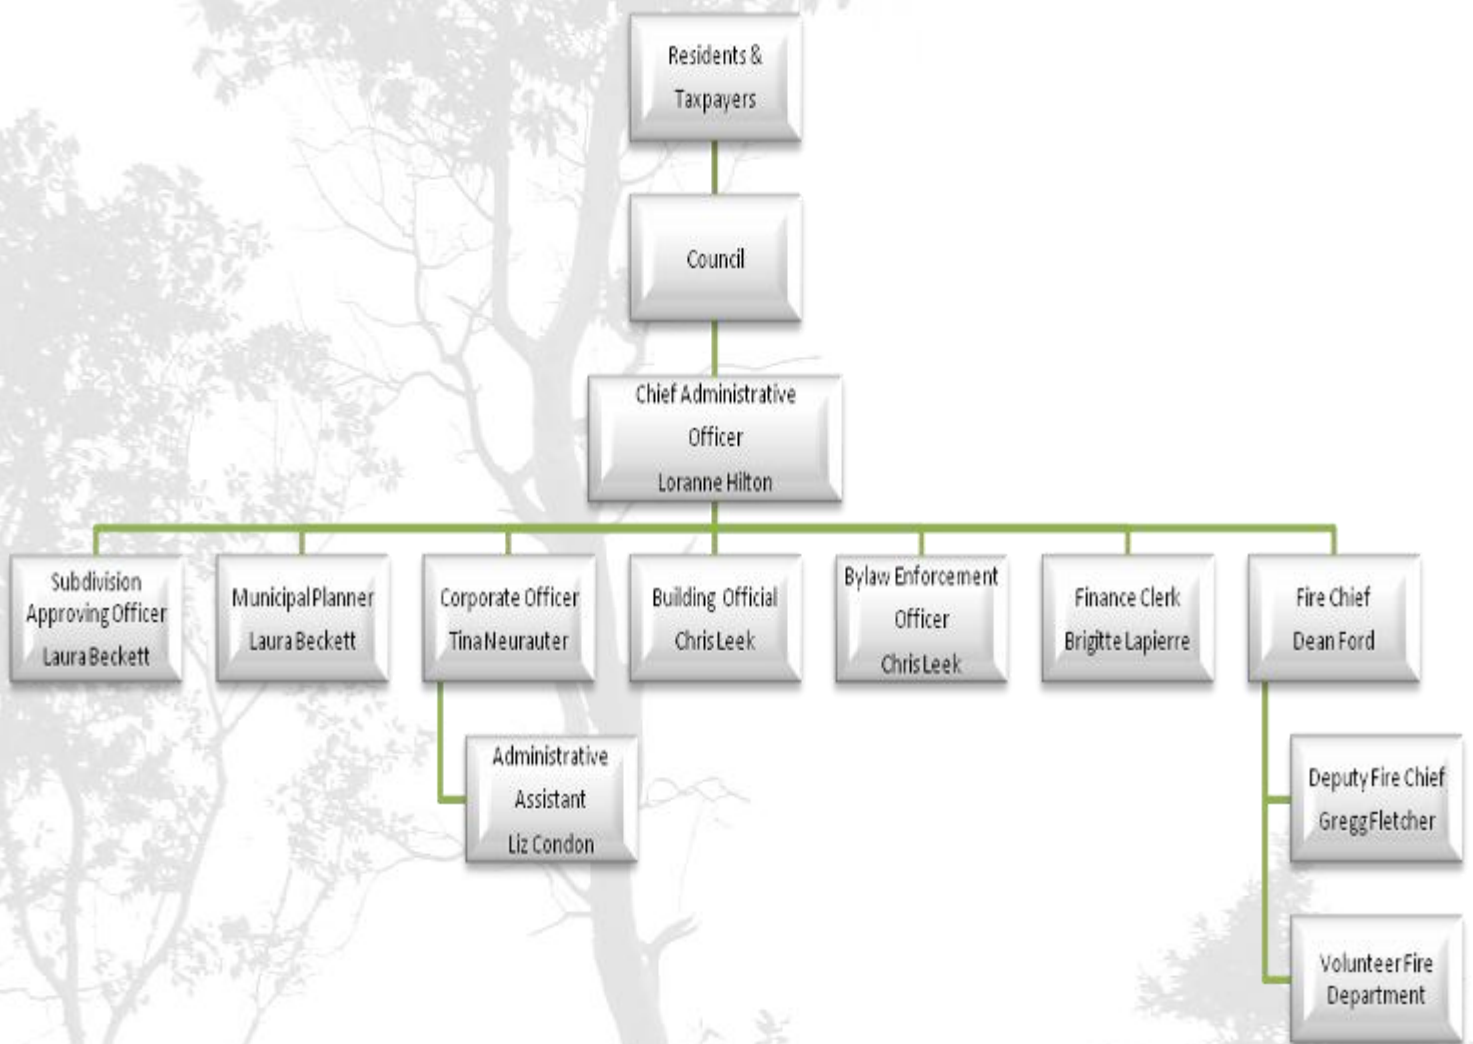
Residents & Taxpayers

Council

Chief Administrative Officer
Loranne Hilton

Subdivision Approving Officer
Laura Beckett

Municipal Planner
Laura Beckett

Corporate Officer
Tina Neurauter

Building Official
Chris Leek

Bylaw Enforcement Officer
Chris Leek

Finance Clerk
Brigitte Lapierre

Fire Chief
Dean Ford

Administrative Assistant
Liz Condon

Deputy Fire Chief
Gregg Fletcher

Volunteer Fire Department